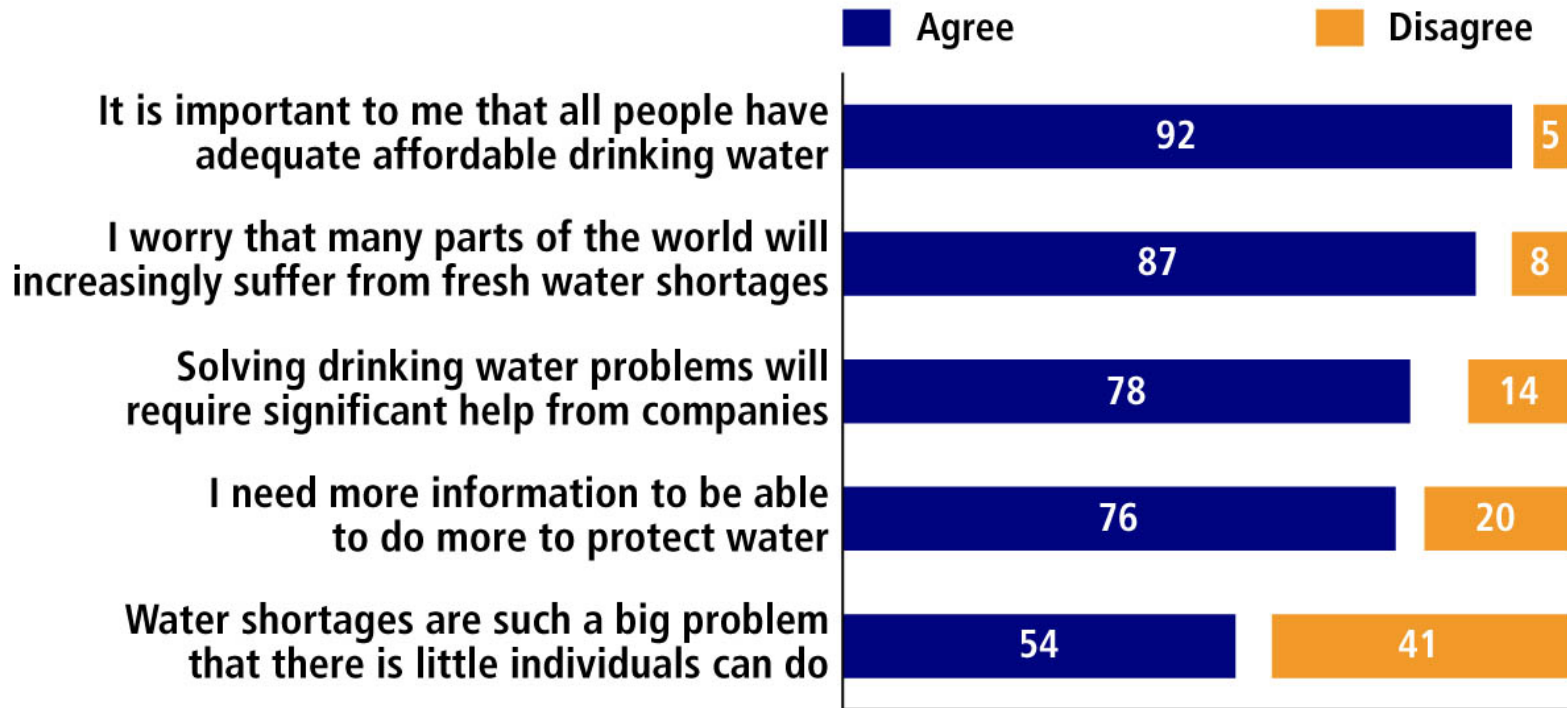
Agree Disagree

| | Agree | Disagree |
|---|---|---|
| It is important to me that all people have adequate affordable drinking water | 92 | 5 |
| I worry that many parts of the world will increasingly suffer from fresh water shortages | 87 | 8 |
| Solving drinking water problems will require significant help from companies | 78 | 14 |
| I need more information to be able to do more to protect water | 76 | 20 |
| Water shortages are such a big problem that there is little individuals can do | 54 | 41 |